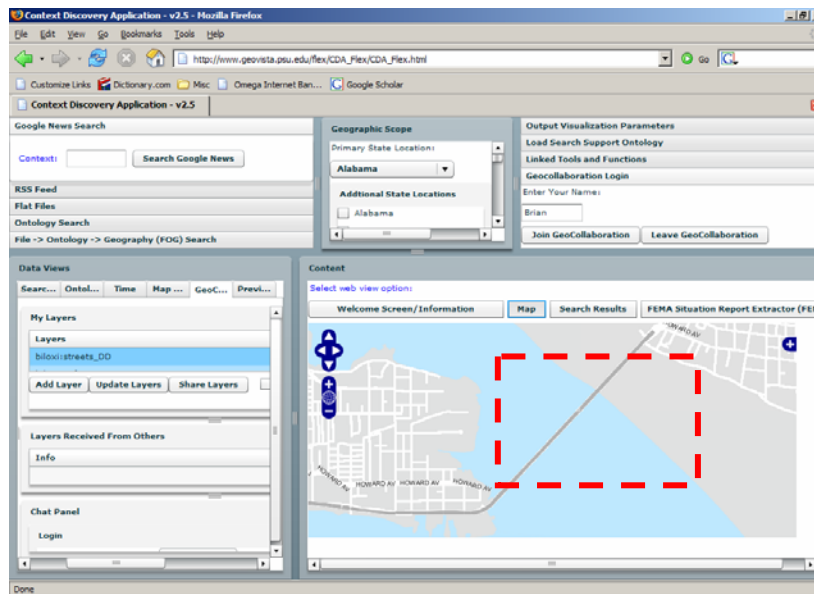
Context Discovery Application - v2.5 - Mozilla Firefox

File Edit View Go Bookmarks Tools Help

http://www.geovista.psu.edu/flex/CDA_Flex/CDA_Flex.html

Go

Customize Links Dictionary.com Misc Omega Internet Ban... Google Scholar

Context Discovery Application - v2.5

Google News Search

Context: Search Google News

RSS Feed

Flat Files

Ontology Search

File -> Ontology -> Geography (FOG) Search

Geographic Scope

Primary State Location:

Alabama

Addtional State Locations

Alabama

Output Visualization Parameters

Load Search Support Ontology

Linked Tools and Functions

Geocollaboration Login

Enter Your Name:

Brian

Join GeoCollaboration Leave GeoCollaboration

Data Views

Searc... Ontol... Time Map ... GeoC... Previ...

My Layers

Layers

biloxi:streets_DD

Add Layer Update Layers Share Layers

Layers Received From Others

Info

Chat Panel

Login

Content

Select web view option:

Welcome Screen/Information Map Search Results FEMA Situation Report Extractor (FE

HOWARD AV HOWARD AV HOWARD AV HOWARD AV HOWARD AV

Done